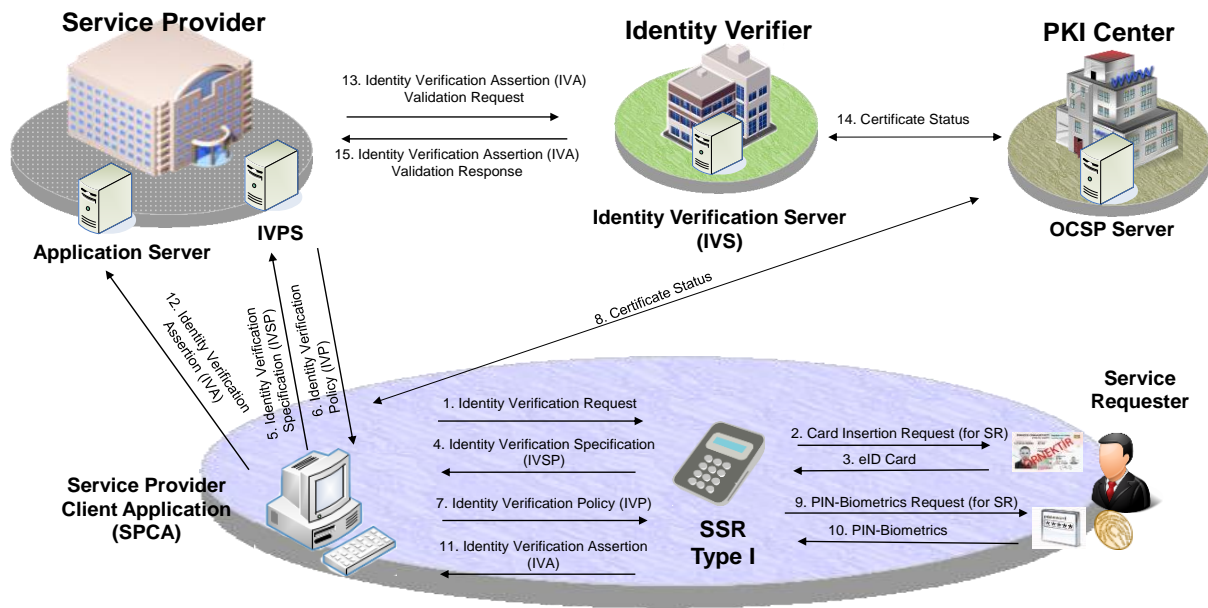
Service Provider

Identity Verifier

PKI Center

13. Identity Verification Assertion (IVA) Validation Request

15. Identity Verification Assertion (IVA) Validation Response

14. Certificate Status

Application Server

IVPS

Identity Verification Server (IVS)

OCSP Server

12. Identity Verification Assertion (IVA)

5. Identity Verification Specification (IVSP)

6. Identity Verification Policy (IVP)

8. Certificate Status

Service Requester

1. Identity Verification Request

4. Identity Verification Specification (IVSP)

2. Card Insertion Request (for SR)

3. eID Card

Service Provider Client Application (SPCA)

7. Identity Verification Policy (IVP)

9. PIN-Biometrics Request (for SR)

10. PIN-Biometrics

11. Identity Verification Assertion (IVA)

SSR Type I